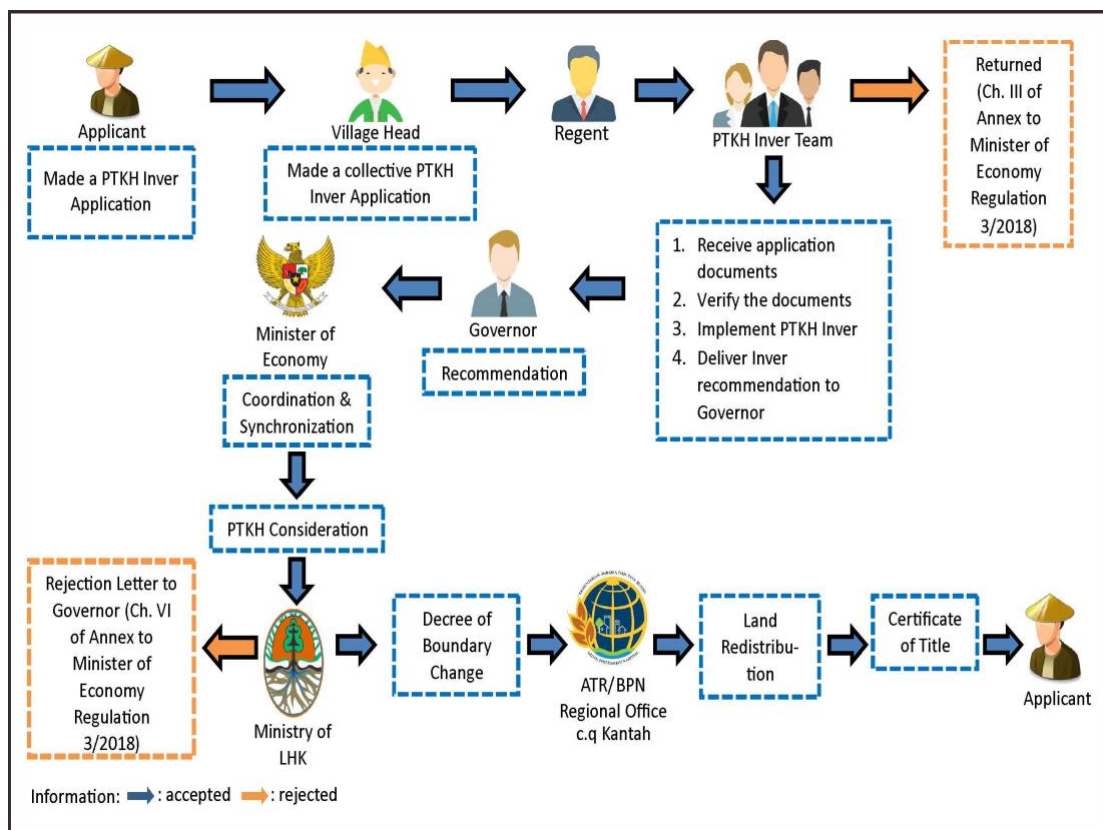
Applicant

Made a PTKH Inver Application

Village Head

Made a collective PTKH Inver Application

Regent

PTKH Inver Team

Returned (Ch. III of Annex to Minister of Economy Regulation 3/2018)

1. Receive application documents
2. Verify the documents
3. Implement PTKH Inver
4. Deliver Inver recommendation to Governor

Governor

Recommendation

Minister of Economy

Coordination & Synchronization

PTKH Consideration

Rejection Letter to Governor (Ch. VI of Annex to Minister of Economy Regulation 3/2018)

Ministry of LHK

Decree of Boundary Change

ATR/BPN Regional Office c.q Kantah

Land Redistribution

Certificate of Title

Applicant

Information: : accepted : rejected